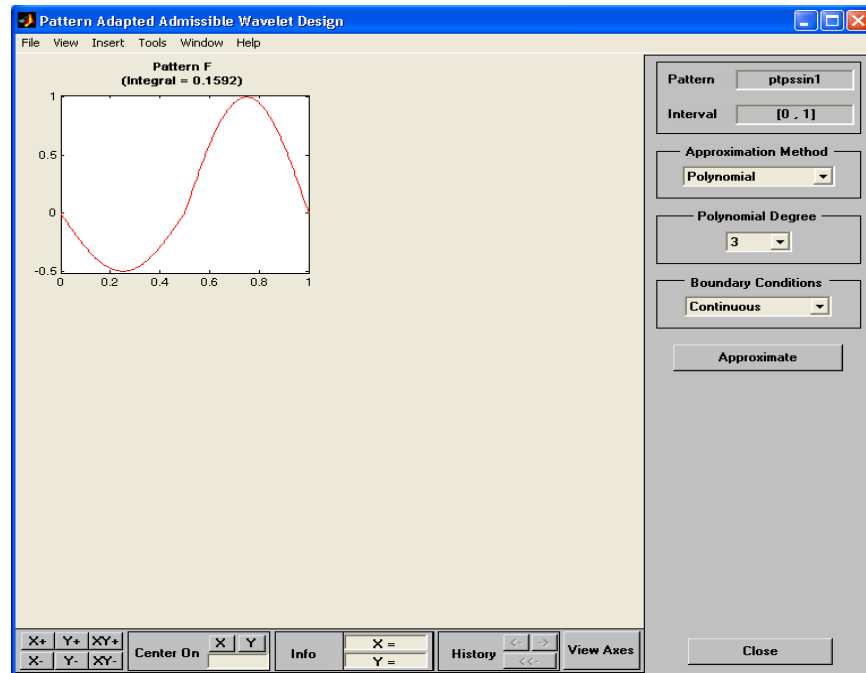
Pattern Adapted Admissible Wavelet Design

File View Insert Tools Window Help

Pattern F
(Integral = 0.1592)

1
0.5
0
-0.5
0 0.2 0.4 0.6 0.8 1

Pattern ptpssin1
Interval [0 , 1]

Approximation Method
Polynomial

Polynomial Degree
3

Boundary Conditions
Continuous

Approximate

X+ Y+ XY+
X- Y- XY-
Center On X Y
Info X = Y =
History <- -> <<-
View Axes

Close